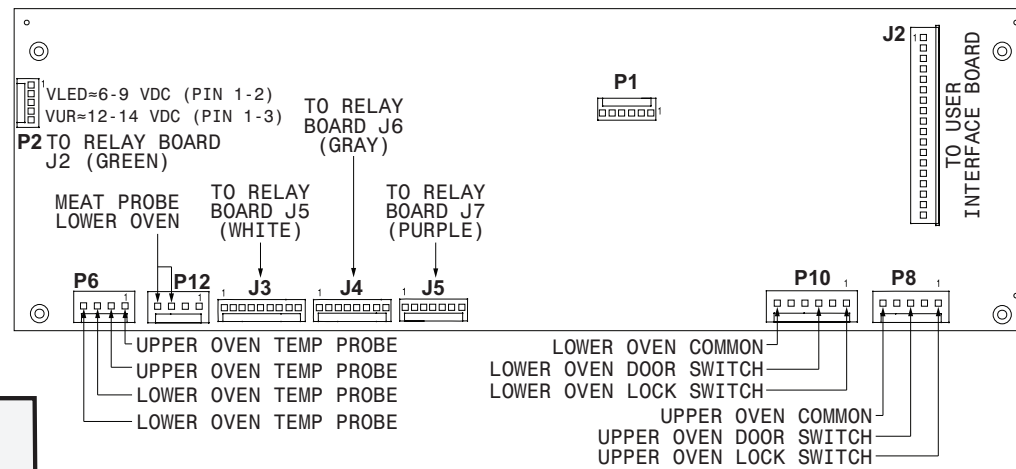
J2 1
TO USER INTERFACE BOARD

1
VLED≈6-9 VDC (PIN 1-2)
VUR≈12-14 VDC (PIN 1-3)
P2 TO RELAY BOARD J2 (GREEN)

P1
1

TO RELAY BOARD J6 (GRAY)

MEAT PROBE LOWER OVEN

TO RELAY BOARD J5 (WHITE)

TO RELAY BOARD J7 (PURPLE)

P6 1
P12 1
1 J3
1 J4
1 J5

P10 1
P8 1

UPPER OVEN TEMP PROBE
UPPER OVEN TEMP PROBE
LOWER OVEN TEMP PROBE
LOWER OVEN TEMP PROBE

LOWER OVEN COMMON
LOWER OVEN DOOR SWITCH
LOWER OVEN LOCK SWITCH
UPPER OVEN COMMON
UPPER OVEN DOOR SWITCH
UPPER OVEN LOCK SWITCH